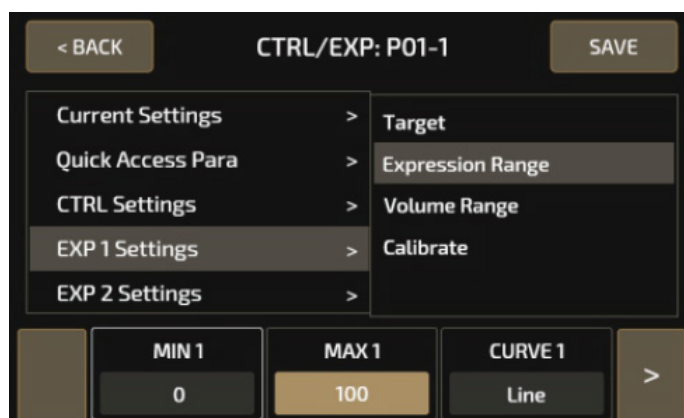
< BACK

CTRL/EXP: P01-1

SAVE

Current Settings >
Quick Access Para >
CTRL Settings >
EXP 1 Settings >
EXP 2 Settings >

Target
Expression Range
Volume Range
Calibrate

MIN 1
0

MAX 1
100

CURVE 1
Line

>